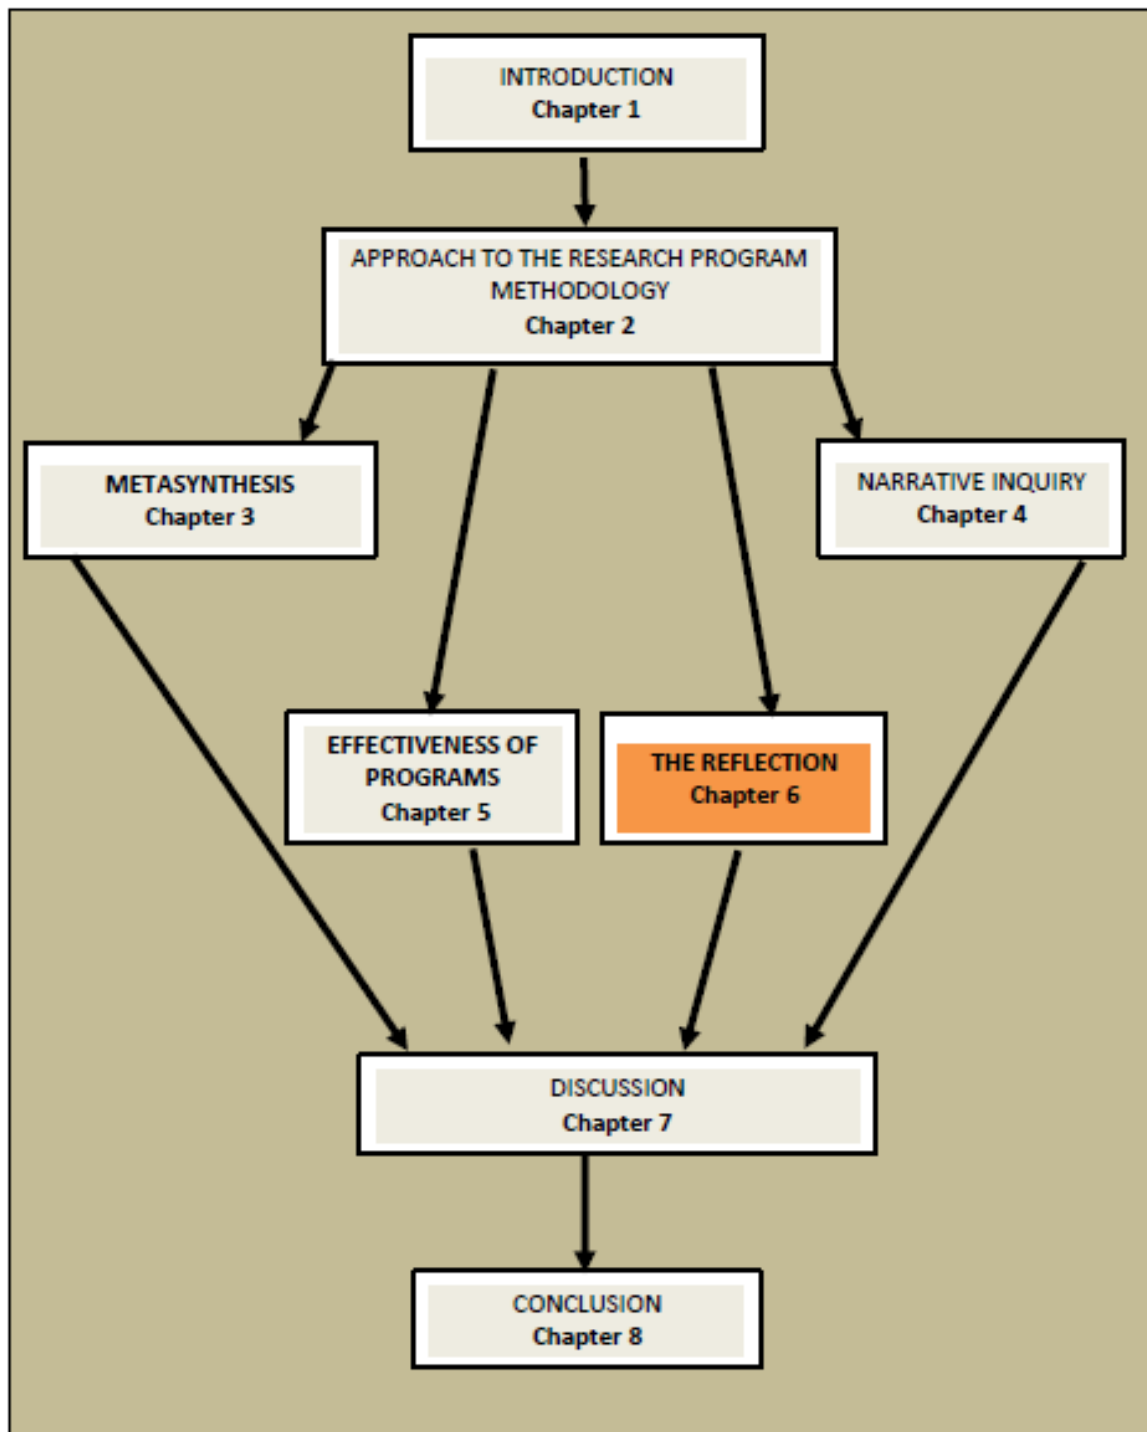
INTRODUCTION
Chapter 1

APPROACH TO THE RESEARCH PROGRAM METHODOLOGY
Chapter 2

METASYNTHESIS
Chapter 3

NARRATIVE INQUIRY
Chapter 4

EFFECTIVENESS OF PROGRAMS
Chapter 5

THE REFLECTION
Chapter 6

DISCUSSION
Chapter 7

CONCLUSION
Chapter 8